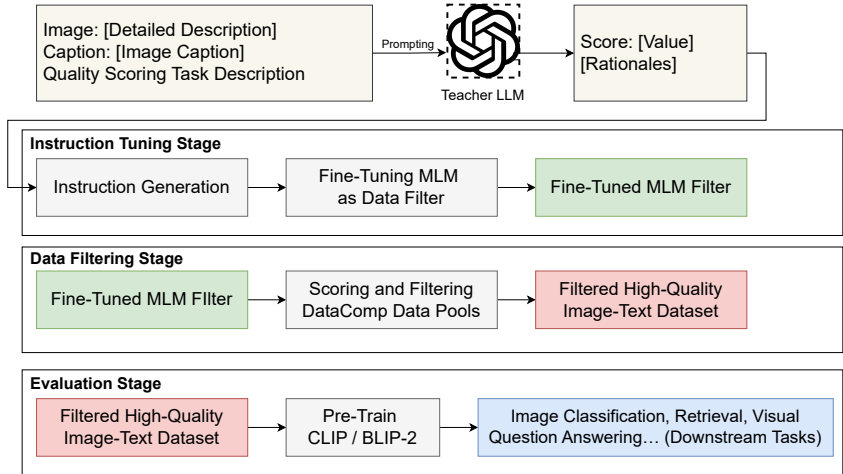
Image: [Detailed Description]
Caption: [Image Caption]
Quality Scoring Task Description

Prompting

Teacher LLM

Score: [Value]
[Rationales]

Instruction Tuning Stage

Instruction Generation

Fine-Tuning MLM as Data Filter

Fine-Tuned MLM Filter

Data Filtering Stage

Fine-Tuned MLM FIlter

Scoring and Filtering DataComp Data Pools

Filtered High-Quality Image-Text Dataset

Evaluation Stage

Filtered High-Quality Image-Text Dataset

Pre-Train CLIP / BLIP-2

Image Classification, Retrieval, Visual Question Answering… (Downstream Tasks)